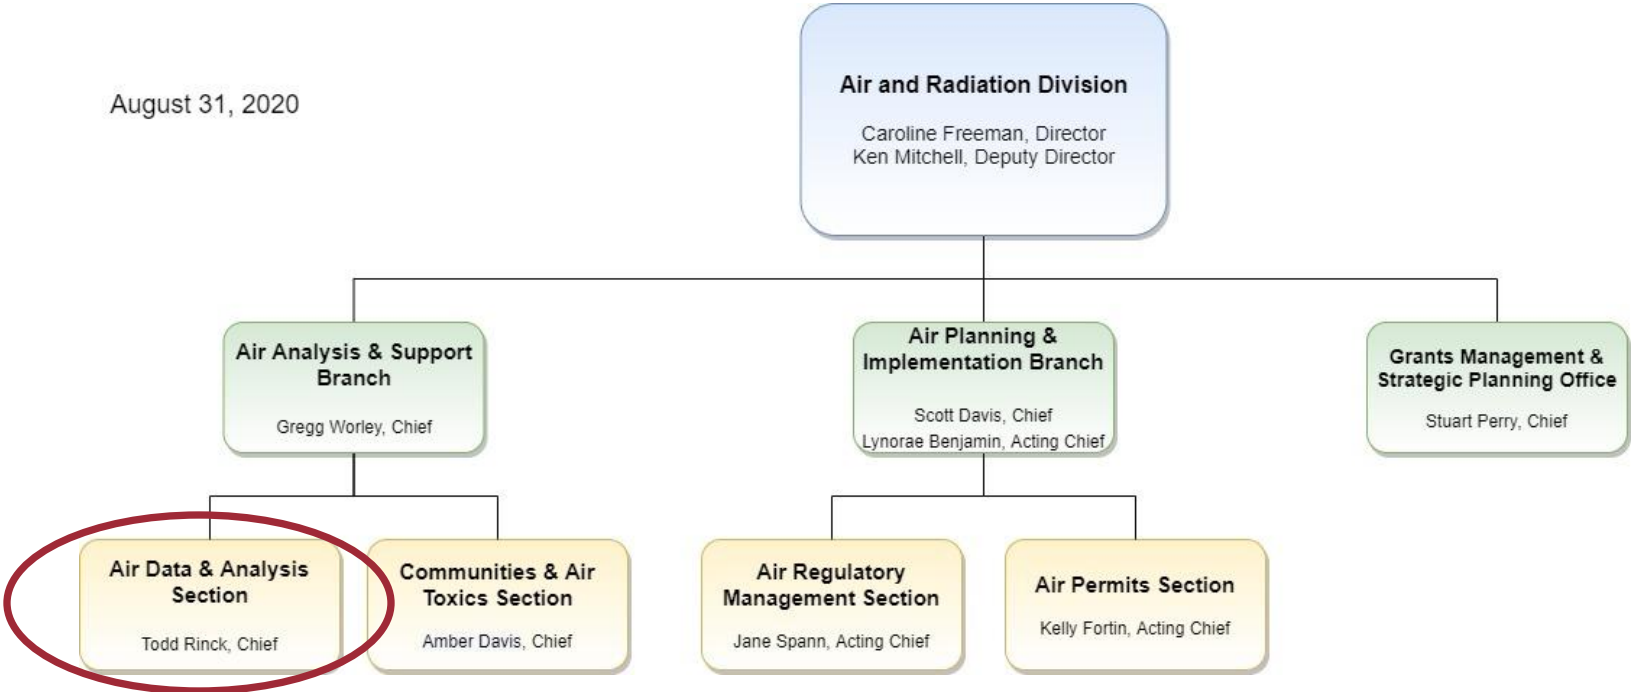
August 31, 2020

Air and Radiation Division

Caroline Freeman, Director
Ken Mitchell, Deputy Director

Air Analysis & Support Branch

Gregg Worley, Chief

Air Planning & Implementation Branch

Scott Davis, Chief
Lynorae Benjamin, Acting Chief

Grants Management & Strategic Planning Office

Stuart Perry, Chief

Air Data & Analysis Section

Todd Rinck, Chief

Communities & Air Toxics Section

Amber Davis, Chief

Air Regulatory Management Section

Jane Spann, Acting Chief

Air Permits Section

Kelly Fortin, Acting Chief